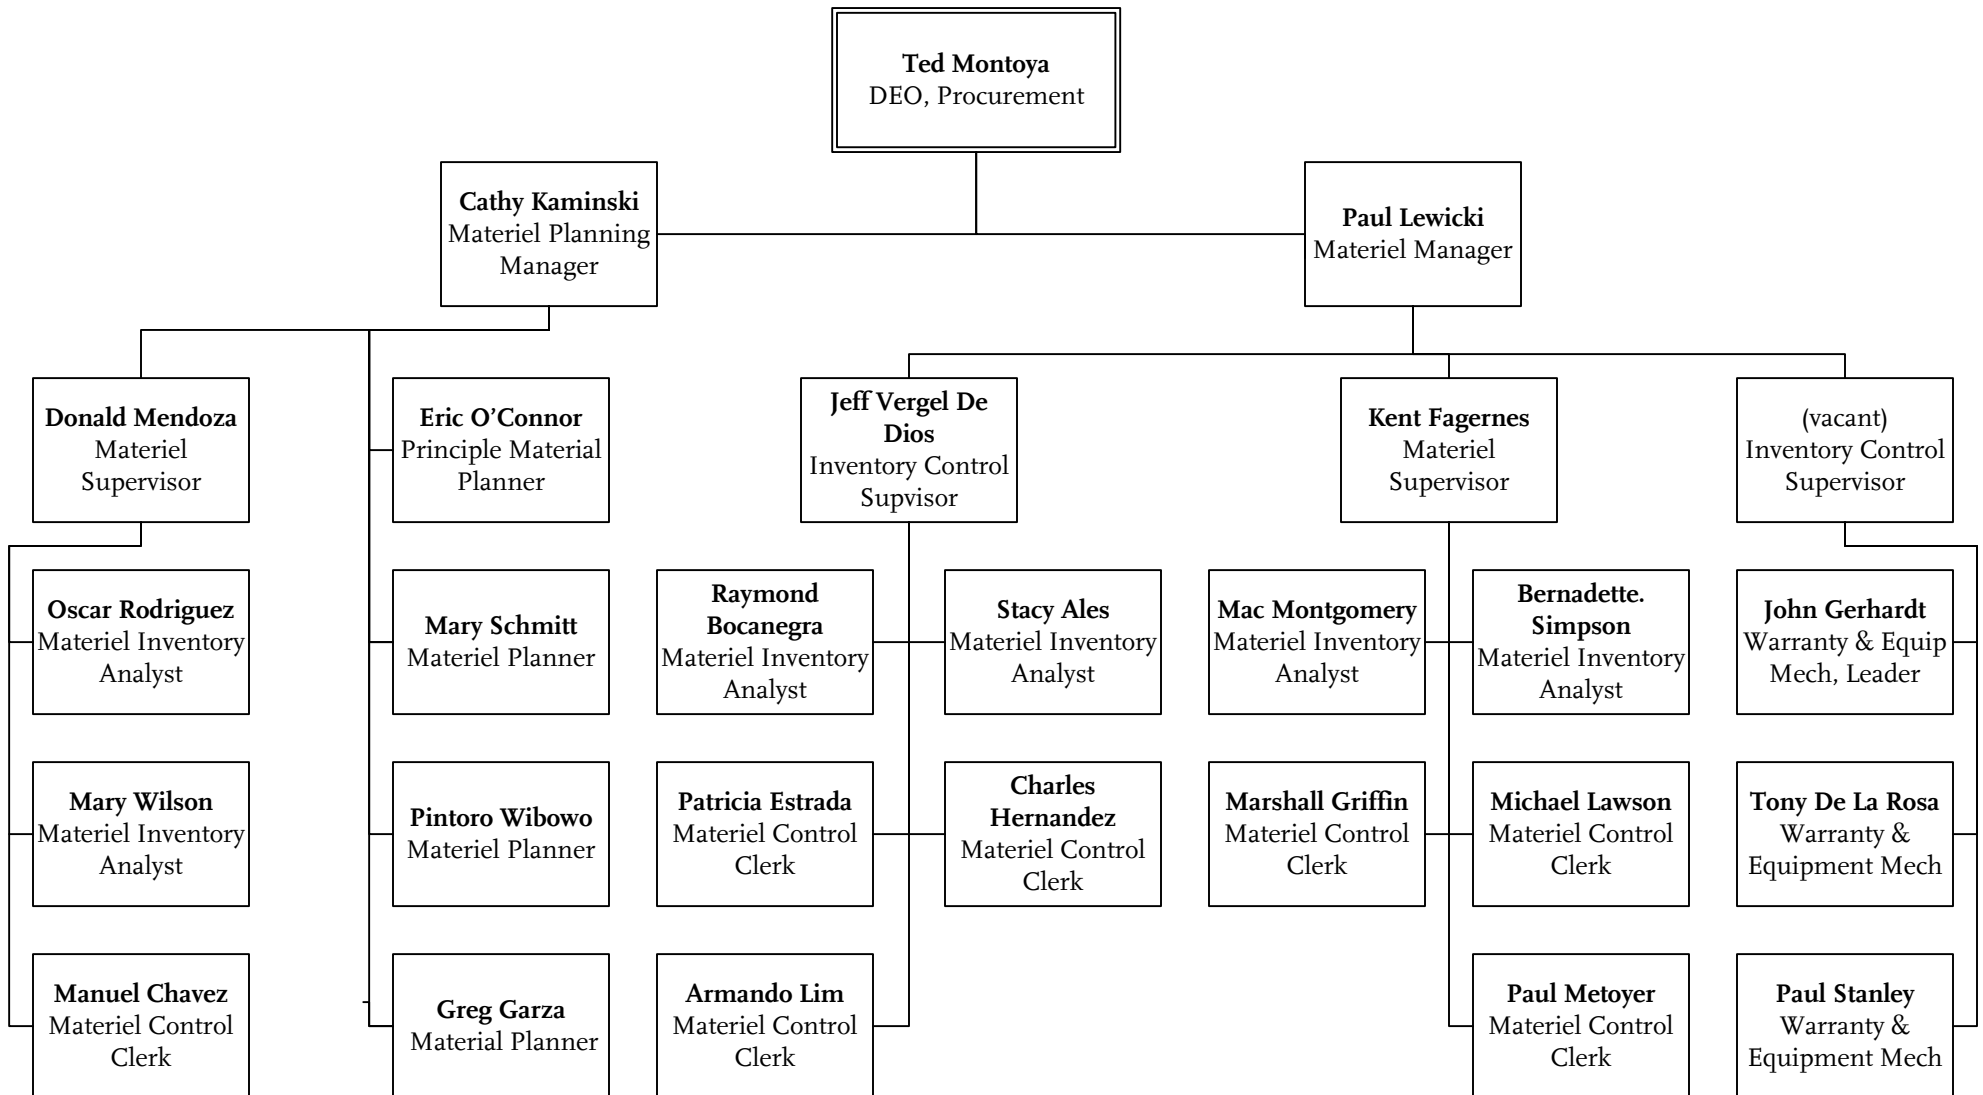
Ted Montoya
DEO, Procurement

Cathy Kaminski
Materiel Planning Manager

Paul Lewicki
Materiel Manager

Donald Mendoza
Materiel Supervisor

Eric O'Connor
Principle Material Planner

Jeff Vergel De Dios
Inventory Control Supvisor

Kent Fagernes
Materiel Supervisor

(vacant)
Inventory Control Supervisor

Oscar Rodriguez
Materiel Inventory Analyst

Mary Schmitt
Materiel Planner

Raymond Bocanegra
Materiel Inventory Analyst

Stacy Ales
Materiel Inventory Analyst

Mac Montgomery
Materiel Inventory Analyst

Bernadette. Simpson
Materiel Inventory Analyst

John Gerhardt
Warranty & Equip Mech, Leader

Mary Wilson
Materiel Inventory Analyst

Pintoro Wibowo
Materiel Planner

Patricia Estrada
Materiel Control Clerk

Charles Hernandez
Materiel Control Clerk

Marshall Griffin
Materiel Control Clerk

Michael Lawson
Materiel Control Clerk

Tony De La Rosa
Warranty & Equipment Mech

Manuel Chavez
Materiel Control Clerk

Greg Garza
Material Planner

Armando Lim
Materiel Control Clerk

Paul Metoyer
Materiel Control Clerk

Paul Stanley
Warranty & Equipment Mech